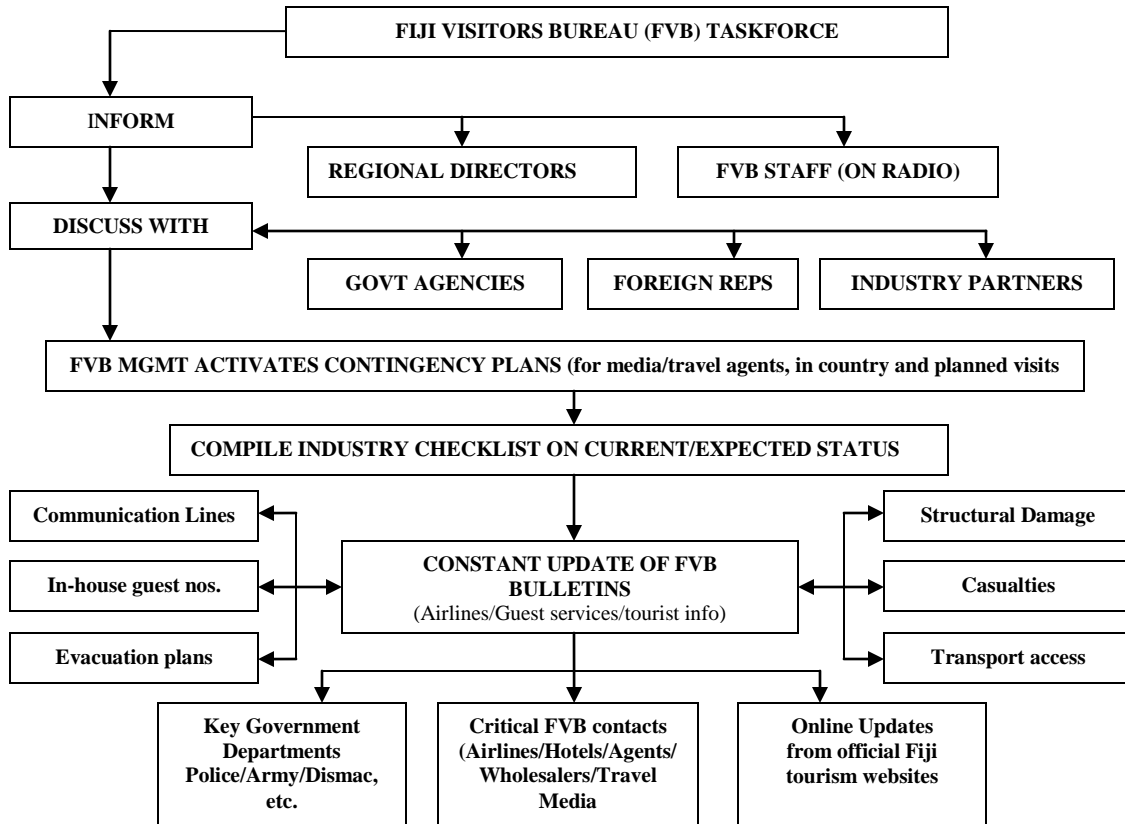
FIJI VISITORS BUREAU (FVB) TASKFORCE

INFORM

REGIONAL DIRECTORS

FVB STAFF (ON RADIO)

DISCUSS WITH

GOVT AGENCIES

FOREIGN REPS

INDUSTRY PARTNERS

FVB MGMT ACTIVATES CONTINGENCY PLANS (for media/travel agents, in country and planned visits

COMPILE INDUSTRY CHECKLIST ON CURRENT/EXPECTED STATUS

Communication Lines

In-house guest nos.

Evacuation plans

CONSTANT UPDATE OF FVB BULLETINS (Airlines/Guest services/tourist info)

Structural Damage

Casualties

Transport access

Key Government Departments Police/Army/Dismac, etc.

Critical FVB contacts (Airlines/Hotels/Agents/ Wholesalers/Travel Media

Online Updates from official Fiji tourism websites